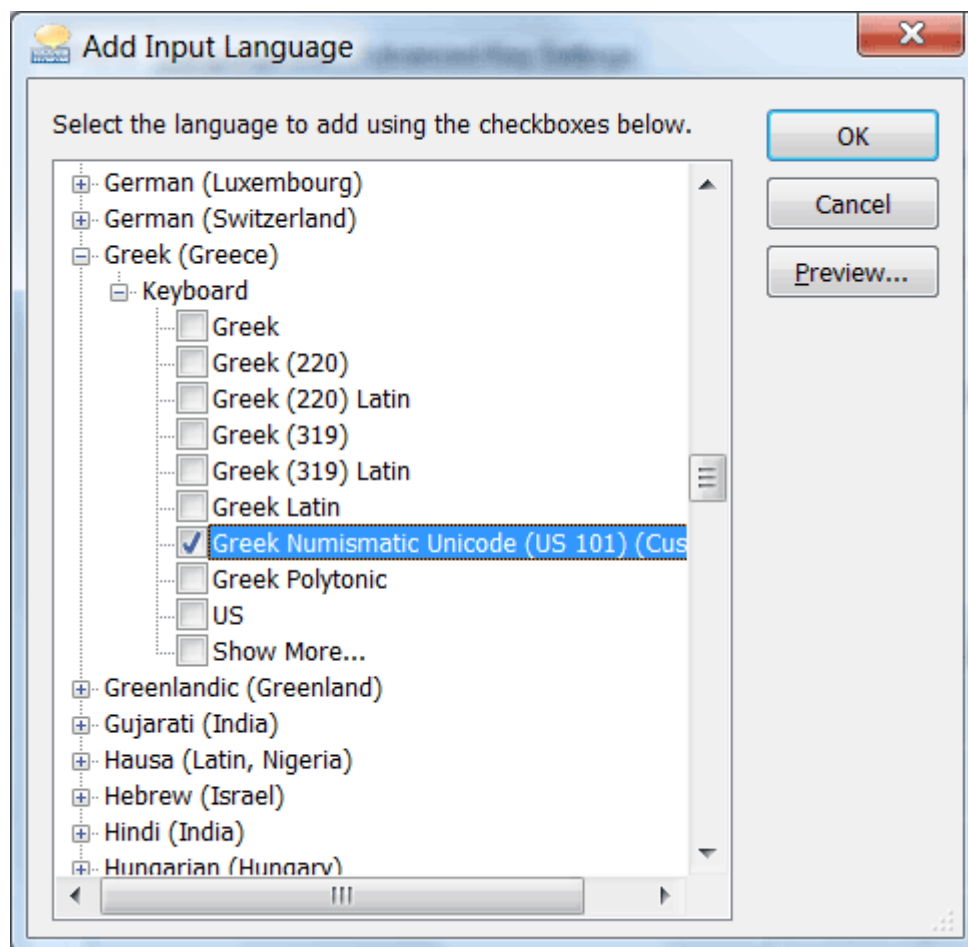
Add Input Language

Select the language to add using the checkboxes below.

OK
Cancel
Preview...

German (Luxembourg)
German (Switzerland)
Greek (Greece)
Keyboard
Greek
Greek (220)
Greek (220) Latin
Greek (319)
Greek (319) Latin
Greek Latin
Greek Numismatic Unicode (US 101) (Cus
Greek Polytonic
US
Show More...
Greenlandic (Greenland)
Gujarati (India)
Hausa (Latin, Nigeria)
Hebrew (Israel)
Hindi (India)
Hungarian (Hungary)